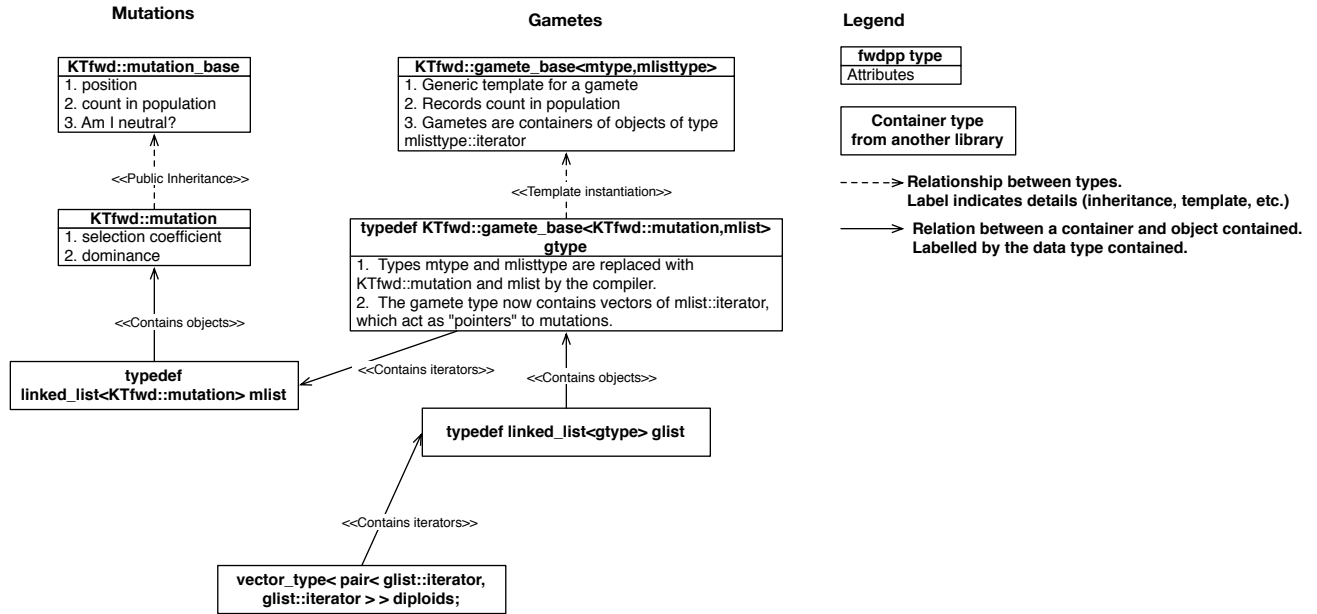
Mutations

Gametes

Legend

KTfwd::mutation_base
1. position
2. count in population
3. Am I neutral?

<<Public Inheritance>>

KTfwd::mutation
1. selection coefficient
2. dominance

<<Contains objects>>

typedef
linked_list<KTfwd::mutation> mlist

KTfwd::gamete_base<mtype,mlisttype>
1. Generic template for a gamete
2. Records count in population
3. Gametes are containers of objects of type mlisttype::iterator

<<Template instantiation>>

typedef KTfwd::gamete_base<KTfwd::mutation,mlist> gtype
1. Types mtype and mlisttype are replaced with KTfwd::mutation and mlist by the compiler.
2. The gamete type now contains vectors of mlist::iterator, which act as "pointers" to mutations.

<<Contains iterators>>

<<Contains objects>>

typedef linked_list<gtype> glist

<<Contains iterators>>

vector_type< pair< glist::iterator, glist::iterator > > diploids;

fwdpp type
Attributes

Container type
from another library

Relationship between types.
Label indicates details (inheritance, template, etc.)

Relation between a container and object contained.
Labelled by the data type contained.